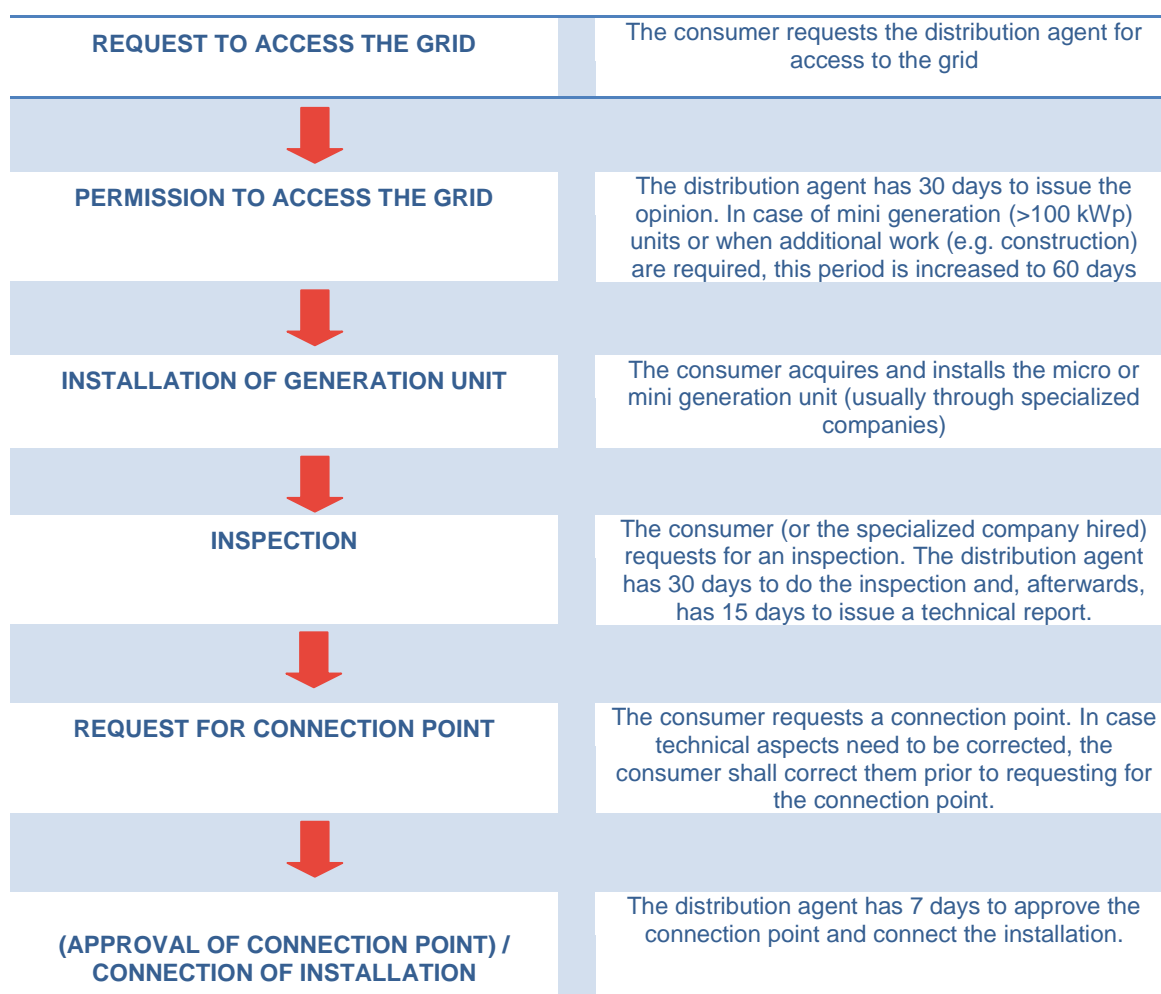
| | |
|---|---|
| REQUEST TO ACCESS THE GRID | The consumer requests the distribution agent for access to the grid |
| PERMISSION TO ACCESS THE GRID | The distribution agent has 30 days to issue the opinion. In case of mini generation (>100 kWp) units or when additional work (e.g. construction) are required, this period is increased to 60 days |
| INSTALLATION OF GENERATION UNIT | The consumer acquires and installs the micro or mini generation unit (usually through specialized companies) |
| INSPECTION | The consumer (or the specialized company hired) requests for an inspection. The distribution agent has 30 days to do the inspection and, afterwards, has 15 days to issue a technical report. |
| REQUEST FOR CONNECTION POINT | The consumer requests a connection point. In case technical aspects need to be corrected, the consumer shall correct them prior to requesting for the connection point. |
| (APPROVAL OF CONNECTION POINT) / CONNECTION OF INSTALLATION | The distribution agent has 7 days to approve the connection point and connect the installation. |